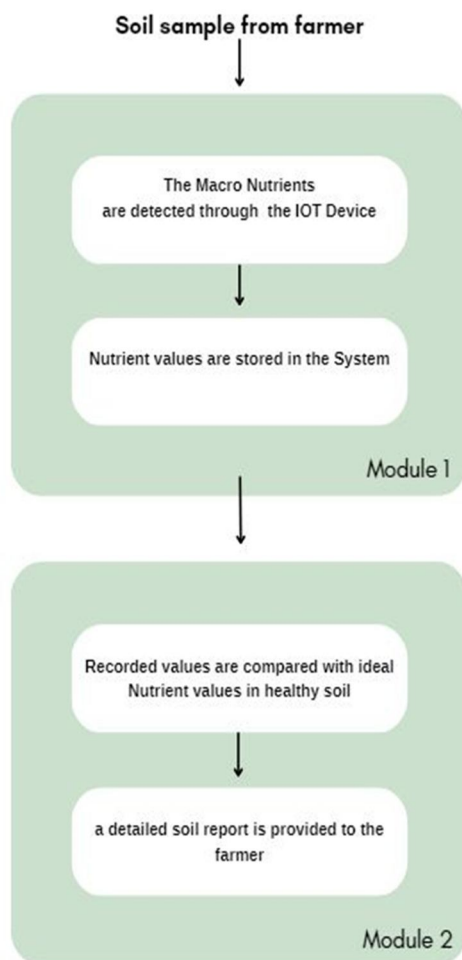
Soil sample from farmer

The Macro Nutrients are detected through the IOT Device

Nutrient values are stored in the System

Module 1

Recorded values are compared with ideal Nutrient values in healthy soil

a detailed soil report is provided to the farmer

Module 2